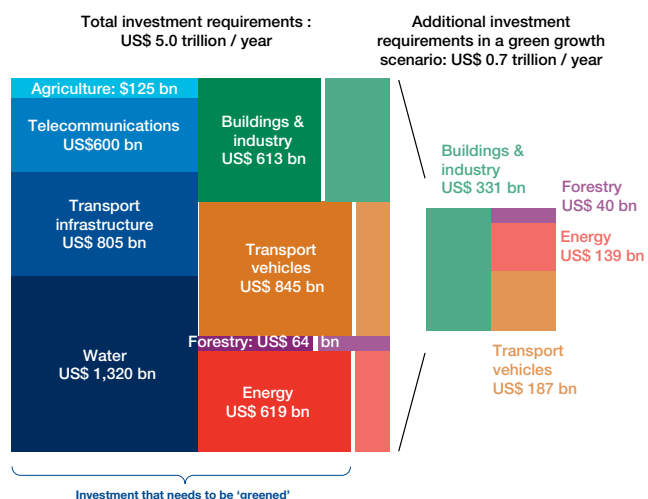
Total investment requirements : US$ 5.0 trillion / year

Additional investment requirements in a green growth scenario: US$ 0.7 trillion / year

Agriculture: $125 bn

Telecommunications US$600 bn

Transport infrastructure US$ 805 bn

Water US$ 1,320 bn

Buildings & industry US$ 613 bn

Transport vehicles US$ 845 bn

Forestry: US$ 64 bn

Energy US$ 619 bn

Buildings & industry US$ 331 bn

Forestry US$ 40 bn

Energy US$ 139 bn

Transport vehicles US$ 187 bn

Investment that needs to be 'greened'